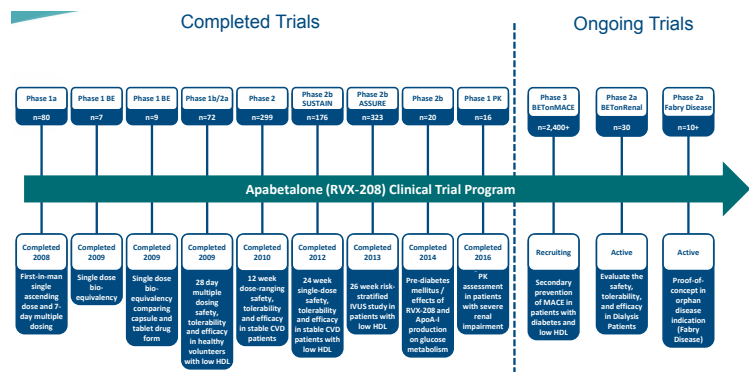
Completed Trials

Ongoing Trials

Phase 1a
n=80

Phase 1 BE
n=7

Phase 1 BE
n=9

Phase 1b/2a
n=72

Phase 2
n=299

Phase 2b SUSTAIN
n=176

Phase 2b ASSURE
n=323

Phase 2b
n=20

Phase 1 PK
n=16

Phase 3 BETonMACE
n=2,400+

Phase 2a BETonRenal
n=30

Phase 2a Fabry Disease
n=10+

Apabetalone (RVX-208) Clinical Trial Program

Completed 2008
First-in-man single ascending dose and 7-day multiple dosing

Completed 2009
Single dose bio-equivalency

Completed 2009
Single dose bio-equivalency comparing capsule and tablet drug form

Completed 2009
28 day multiple dosing safety, tolerability and efficacy in healthy volunteers with low HDL

Completed 2010
12 week dose-ranging safety, tolerability and efficacy in stable CVD patients

Completed 2012
24 week single-dose safety, tolerability and efficacy in stable CVD patients with low HDL

Completed 2013
26 week risk-stratified IVUS study in patients with low HDL

Completed 2014
Pre-diabetes mellitus / effects of RVX-208 and ApoA-I production on glucose metabolism

Completed 2016
PK assessment in patients with severe renal impairment

Recruiting
Secondary prevention of MACE in patients with diabetes and low HDL

Active
Evaluate the safety, tolerability, and efficacy in Dialysis Patients

Active
Proof-of-concept in orphan disease indication (Fabry Disease)